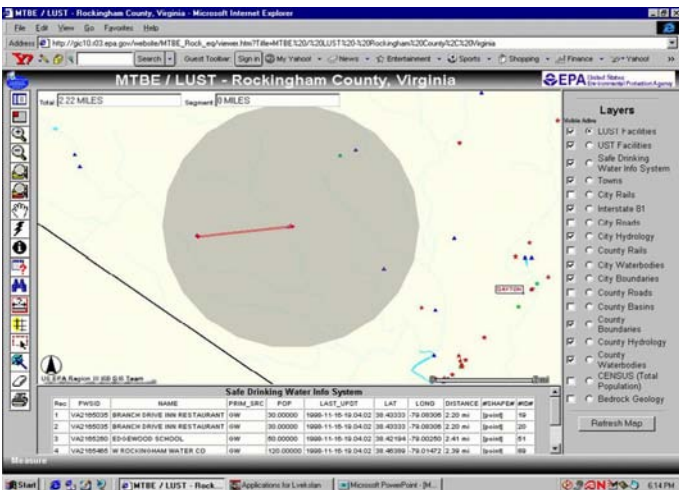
MTBE / LUST - Rockingham County, Virginia - Microsoft Internet Explorer

File Edit View Go Favorites Help

Address http://gic10.r03.epa.gov/website/MTBE_Rock_eq/viewer.htm?Title=MTBE%20/%20LUST%20-%20Rockingham%20County%2C%20Virginia

Search Guest Toolbar Sign In My Yahoo! News Entertainment Sports Shopping Finance Yahoo!

MTBE / LUST - Rockingham County, Virginia

EPA United States Environmental Protection Agency

Total 2.22 MILES Segment 0 MILES

Layers

Visible Active

LUST Facilities
UST Facilities
Safe Drinking Water Info System
Towns
City Rails
Interstate 81
City Roads
City Hydrology
County Rails
City Waterbodies
City Boundaries
County Roads
County Basins
County Boundaries
County Hydrology
County Waterbodies
CENSUS (Total Population)
Bedrock Geology

Refresh Map

DAYTON

US EPA Region III GIS Team

Safe Drinking Water Info System

| Rec | PWSID | NAME | PRIM_SRC | POP | LAST_UPDT | LAT | LONG | DISTANCE | #SHAPE# | #ID# |
|---|---|---|---|---|---|---|---|---|---|---|
| 1 | VA2165035 | BRANCH DRIVE INN RESTAURANT | GW | 30.00000 | 1999-11-16 19:04:02 | 38.43333 | -79.08306 | 2.20 mi | [point] | 19 |
| 2 | VA2165035 | BRANCH DRIVE INN RESTAURANT | GW | 30.00000 | 1999-11-16 19:04:02 | 38.43333 | -79.08306 | 2.20 mi | [point] | 20 |
| 3 | VA2165260 | EDGEWOOD SCHOOL | GW | 60.00000 | 1999-11-16 19:04:02 | 38.42194 | -79.00250 | 2.41 mi | [point] | 51 |
| 4 | VA2165466 | W ROCKINGHAM WATER CO | GW | 120.00000 | 1999-11-16 19:04:02 | 38.46389 | -79.01472 | 2.39 mi | [point] | 69 |

Measure

Start | MTBE / LUST - Rock... | Applications for Livelsbian | Microsoft PowerPoint - [M... | 6:14 PM